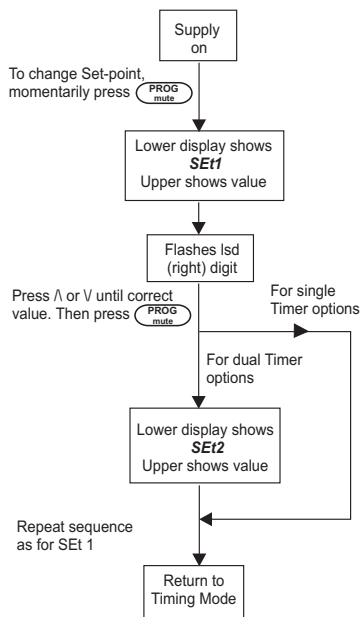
Supply on

To change Set-point, momentarily press PROG mute

Lower display shows
SEt1
Upper shows value

Flashes lsd (right) digit

Press /\ or \/ until correct value. Then press PROG mute

For single Timer options

For dual Timer options

Lower display shows
SEt2
Upper shows value

Repeat sequence as for SEt 1

Return to Timing Mode